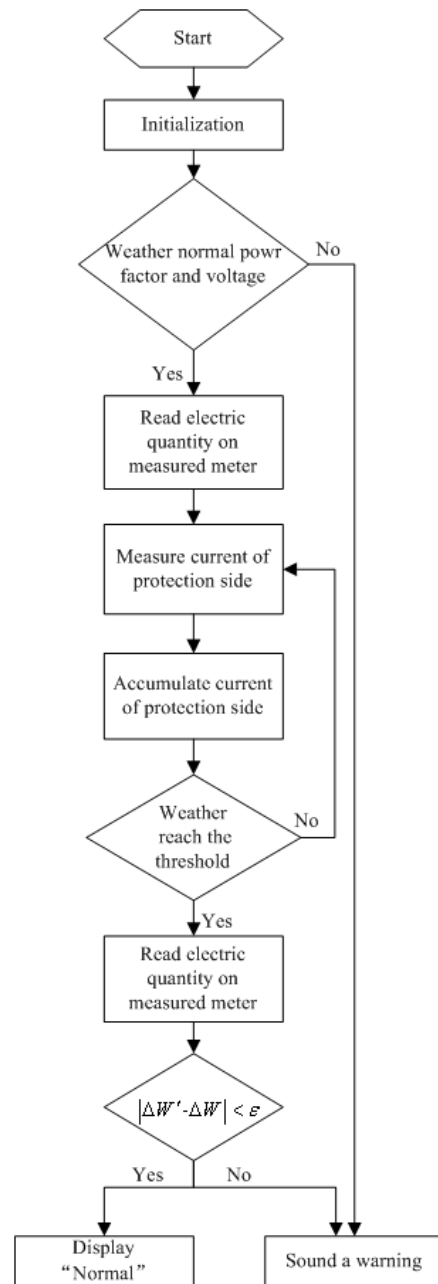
Start

Initialization

Weather normal powr factor and voltage

No

Yes

Read electric quantity on measured meter

Measure current of protection side

Accumulate current of protection side

Weather reach the threshold

No

Yes

Read electric quantity on measured meter

$|\Delta W'-\Delta W| < \varepsilon$

Yes

No

Display "Normal"

Sound a warning